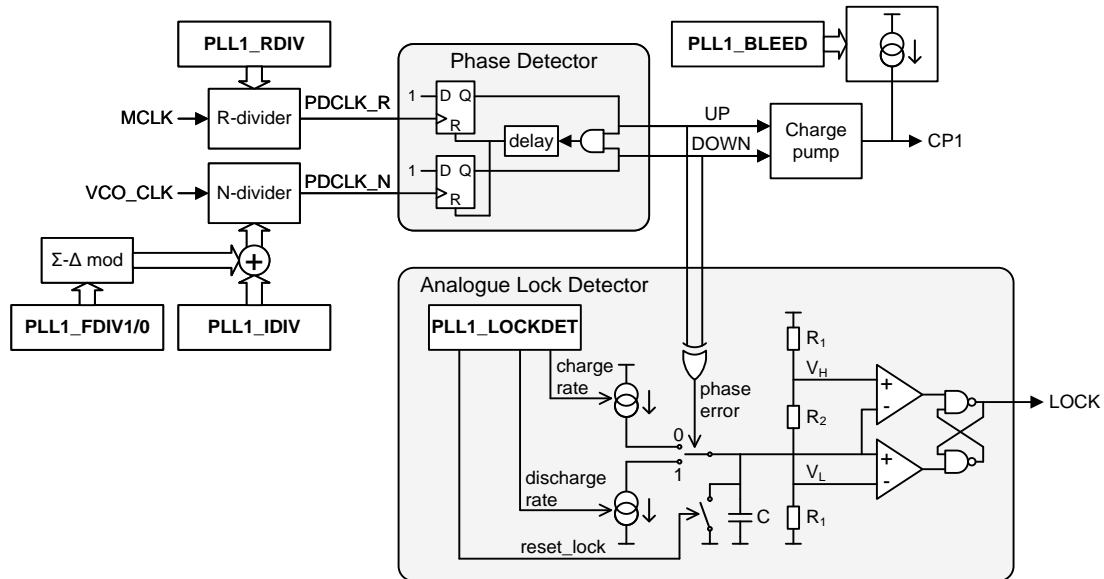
PLL1_RDIV

MCLK

R-divider

PDCLK_R

Phase Detector

1

D Q

R

delay

1

D Q

R

UP

DOWN

Charge pump

PLL1_BLEED

CP1

VCO_CLK

N-divider

PDCLK_N

Σ-Δ mod

+

PLL1_FDIV1/0

PLL1_IDIV

Analogue Lock Detector

PLL1_LOCKDET

charge rate

phase error

discharge rate

reset_lock

0

1

C

$R_1$

$V_H$

$R_2$

$V_L$

$R_1$

+

-

+

-

LOCK